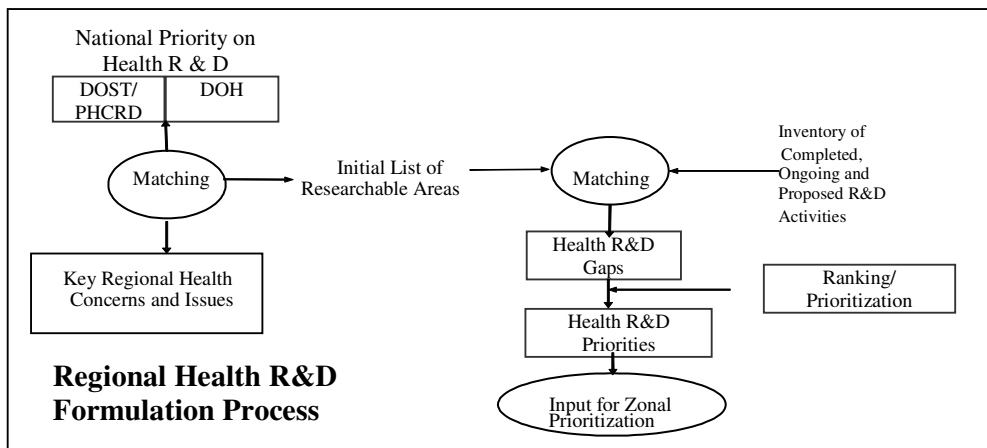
National Priority on Health R & D

DOST/ PHCRD

DOH

Matching

Initial List of Researchable Areas

Matching

Inventory of Completed, Ongoing and Proposed R&D Activities

Key Regional Health Concerns and Issues

Health R&D Gaps

Ranking/ Prioritization

Health R&D Priorities

Regional Health R&D Formulation Process

Input for Zonal Prioritization